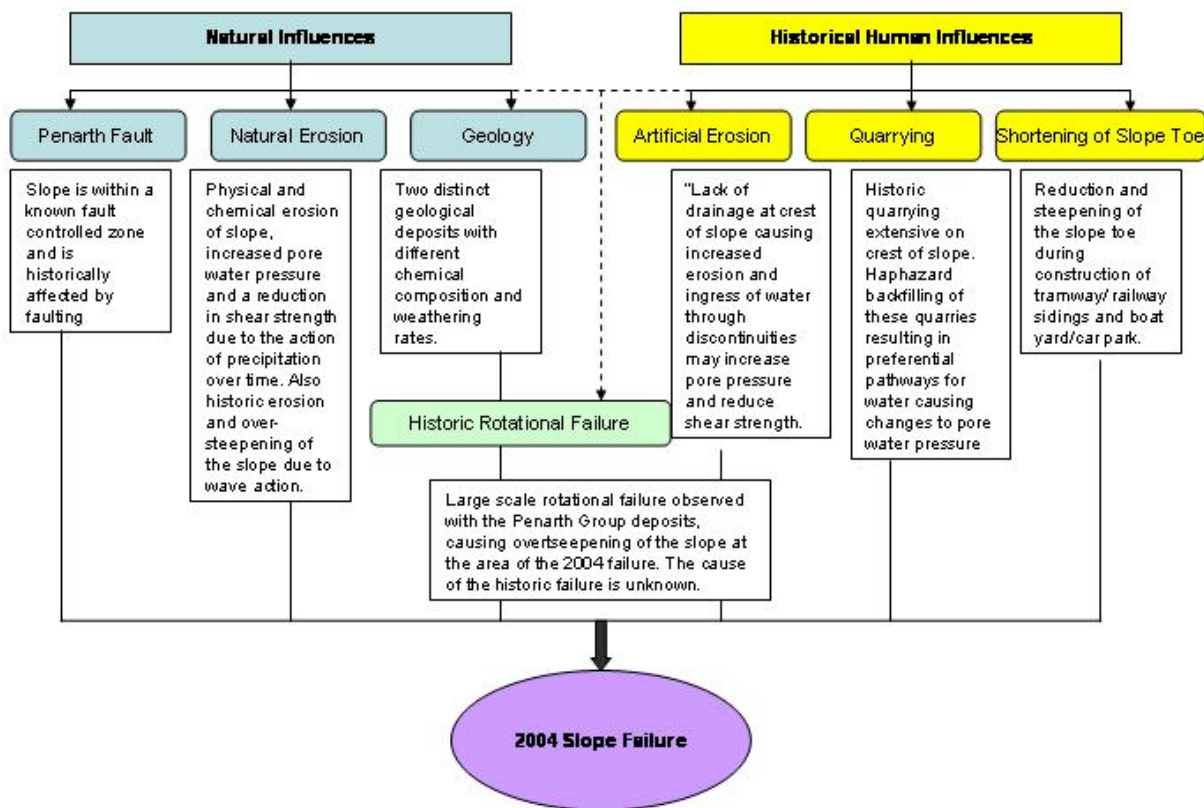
Natural Influences

Historical Human Influences

Penarth Fault

Natural Erosion

Geology

Artificial Erosion

Quarrying

Shortening of Slope Toe

Slope is within a known fault controlled zone and is historically affected by faulting

Physical and chemical erosion of slope, increased pore water pressure and a reduction in shear strength due to the action of precipitation over time. Also historic erosion and over-steepening of the slope due to wave action.

Two distinct geological deposits with different chemical composition and weathering rates.

"Lack of drainage at crest of slope causing increased erosion and ingress of water through discontinuities may increase pore pressure and reduce shear strength.

Historic quarrying extensive on crest of slope. Haphazard backfilling of these quarries resulting in preferential pathways for water causing changes to pore water pressure

Reduction and steepening of the slope toe during construction of tramway/ railway sidings and boat yard/car park.

Historic Rotational Failure

Large scale rotational failure observed with the Penarth Group deposits, causing overtseepening of the slope at the area of the 2004 failure. The cause of the historic failure is unknown.

2004 Slope Failure